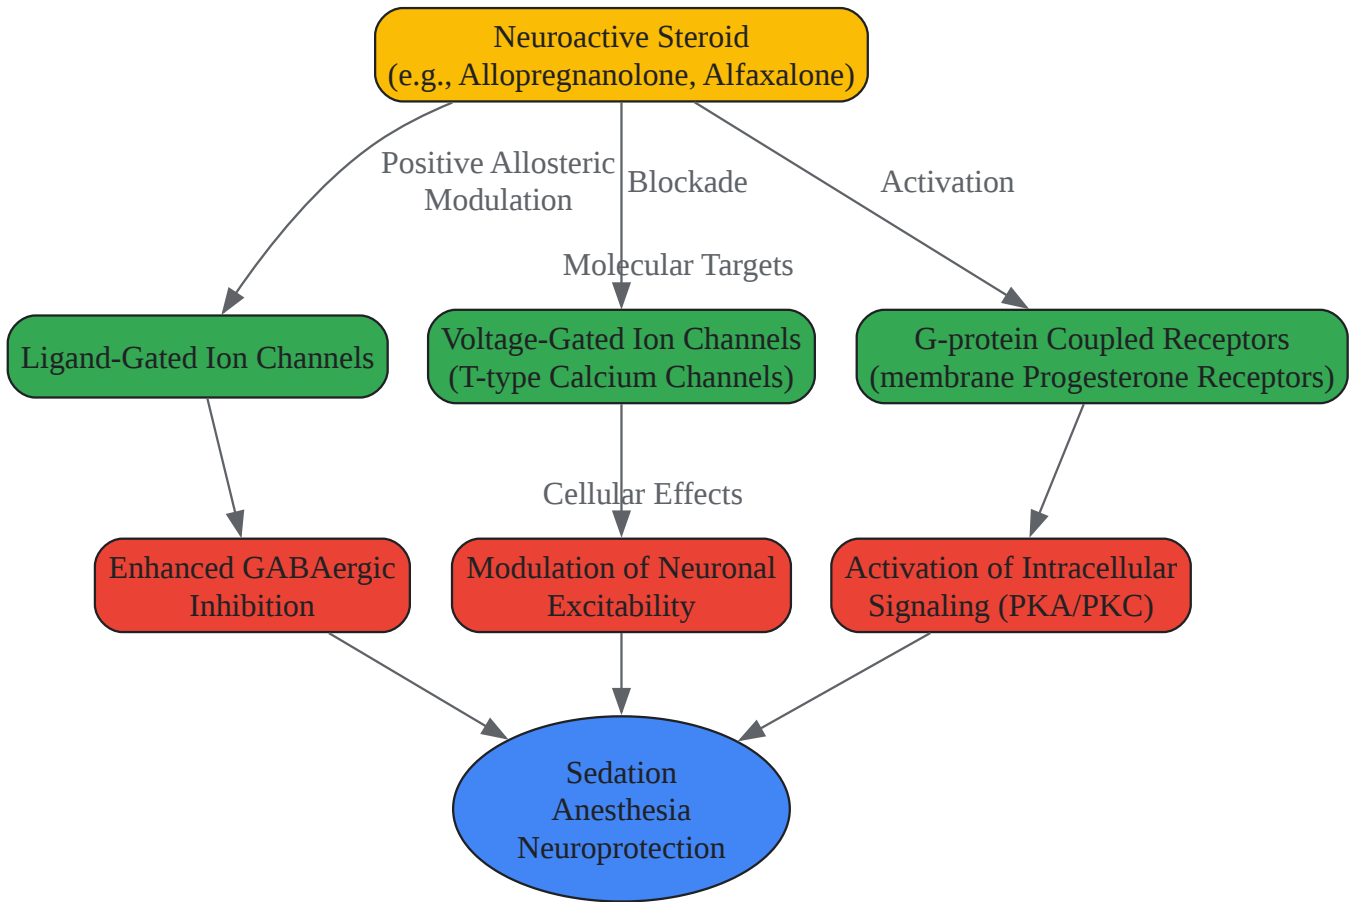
Neuroactive Steroid
(e.g., Allopregnanolone, Alfaxalone)

Positive Allosteric Modulation

Blockade

Activation

Molecular Targets

Ligand-Gated Ion Channels

Voltage-Gated Ion Channels
(T-type Calcium Channels)

G-protein Coupled Receptors
(membrane Progesterone Receptors)

Cellular Effects

Enhanced GABAergic Inhibition

Modulation of Neuronal Excitability

Activation of Intracellular Signaling (PKA/PKC)

Sedation
Anesthesia
Neuroprotection